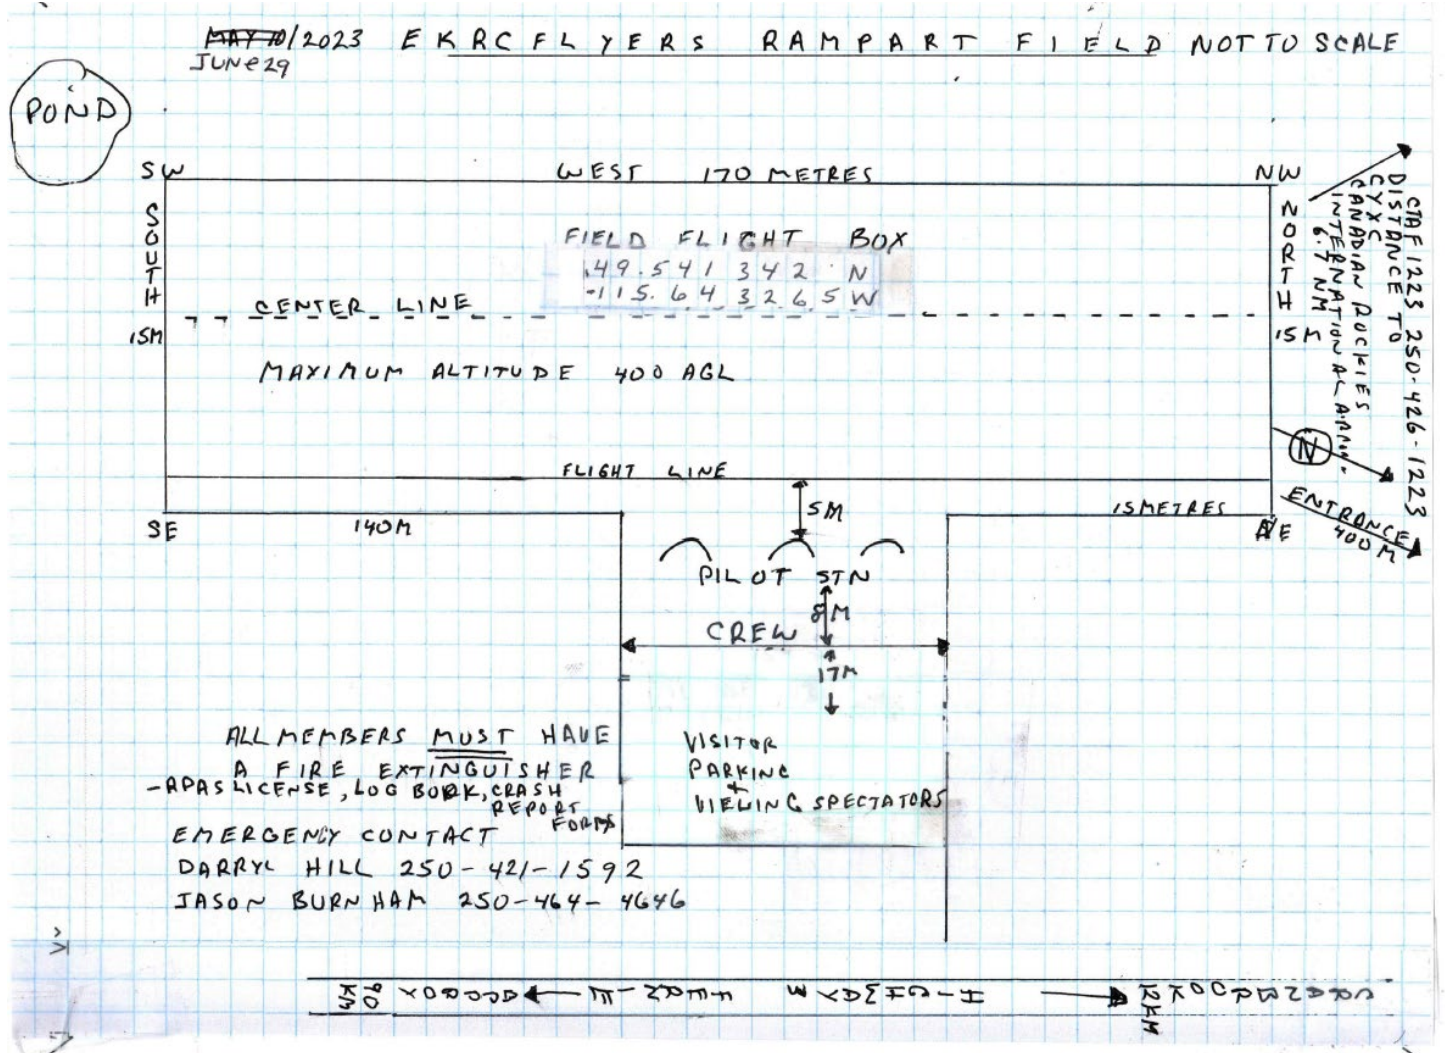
~~MAY 10~~/2023 JUNE 29 EKRC FLYERS RAMPART FIELD NOT TO SCALE

POND

SW WEST 170 METRES NW

SOUTH

NORTH

FIELD FLIGHT BOX
49.541342 N
-115.643265 W

CENTER LINE

15M

15M

MAXIMUM ALTITUDE 400 AGL

CYXC DISTANCE TO CANADIAN ROCKIES INTERNATIONAL AIRPORT 6.7 NM CTAF 1223 250-426-1223

N

FLIGHT LINE

5M

SE 140M

15 METRES NE

ENTRANCE 400 M

PILOT STN

8M

CREW

17M

ALL MEMBERS MUST HAVE A FIRE EXTINGUISHER
-RPAS LICENSE, LOG BOOK, CRASH REPORT FORMS

VISITOR PARKING + VIEWING SPECTATORS

EMERGENCY CONTACT
DARRYL HILL 250-421-1592
JASON BURNHAM 250-464-4646

90 KM CRANBROOK ← HWY 3 ENTRANCE → 12 KM JAFFRAY